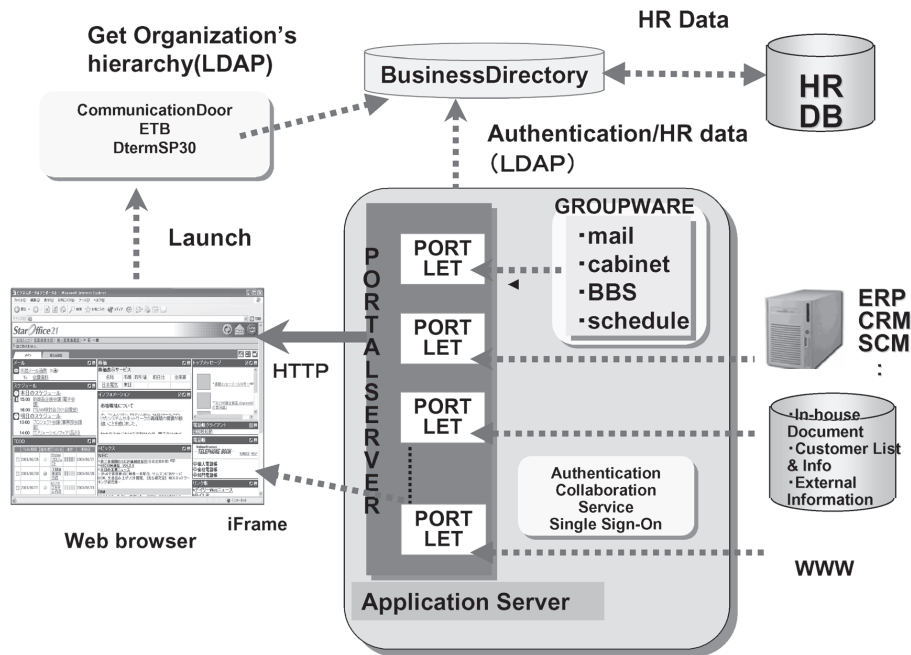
HR Data

Get Organization's hierarchy(LDAP)

BusinessDirectory

HR DB

CommunicationDoor
ETB
DtermSP30

Authentication/HR data (LDAP)

Launch

GROUPWARE
・mail
・cabinet
・BBS
・schedule

PORTAL SERVER

PORT LET

PORT LET

PORT LET

PORT LET

ERP
CRM
SCM
:

HTTP

StarOffice21

・In-house Document
・Customer List & Info
・External Information

Authentication
Collaboration
Service
Single Sign-On

iFrame

Web browser

WWW

Application Server